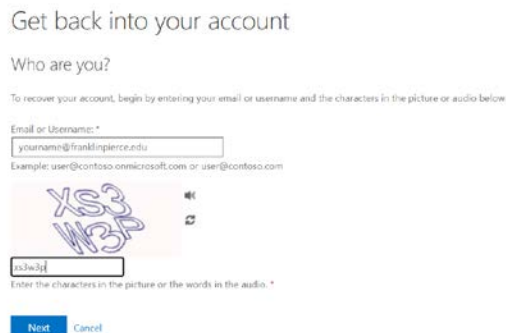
Get back into your account

Who are you?

To recover your account, begin by entering your email or username and the characters in the picture or audio below

Email or Username: *

yourname@franklinpierce.edu

Example: user@contoso.onmicrosoft.com or user@contoso.com

XS3
W3P

xs3w3p

Enter the characters in the picture or the words in the audio. *

Next Cancel